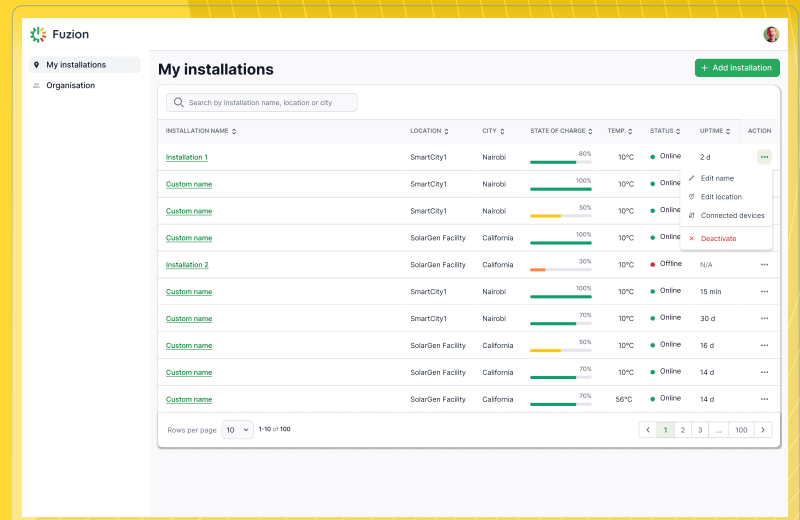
Fuzion

My installations
Organisation

My installations

+ Add installation

Search by installation name, location or city

| INSTALLATION NAME | LOCATION | CITY | STATE OF CHARGE | TEMP. | STATUS | UPTIME | ACTION |
|---|---|---|---|---|---|---|---|
| Installation 1 | SmartCity1 | Nairobi | 80% | 10°C | Online | 2 d | ••• |
| Custom name | SmartCity1 | Nairobi | 100% | 10°C | Onli | | |
| Custom name | SmartCity1 | Nairobi | 50% | 10°C | Onli | | |
| Custom name | SolarGen Facility | California | 100% | 10°C | Onli | | |
| Installation 2 | SolarGen Facility | California | 30% | 10°C | Offline | N/A | ••• |
| Custom name | SmartCity1 | Nairobi | 100% | 10°C | Online | 15 min | ••• |
| Custom name | SmartCity1 | Nairobi | 70% | 10°C | Online | 30 d | ••• |
| Custom name | SolarGen Facility | California | 50% | 10°C | Online | 16 d | ••• |
| Custom name | SolarGen Facility | California | 70% | 10°C | Online | 14 d | ••• |
| Custom name | SolarGen Facility | California | 70% | 56°C | Online | 14 d | ••• |

Edit name
Edit location
Connected devices
Deactivate

Rows per page 10 1-10 of 100

< 1 2 3 ... 100 >